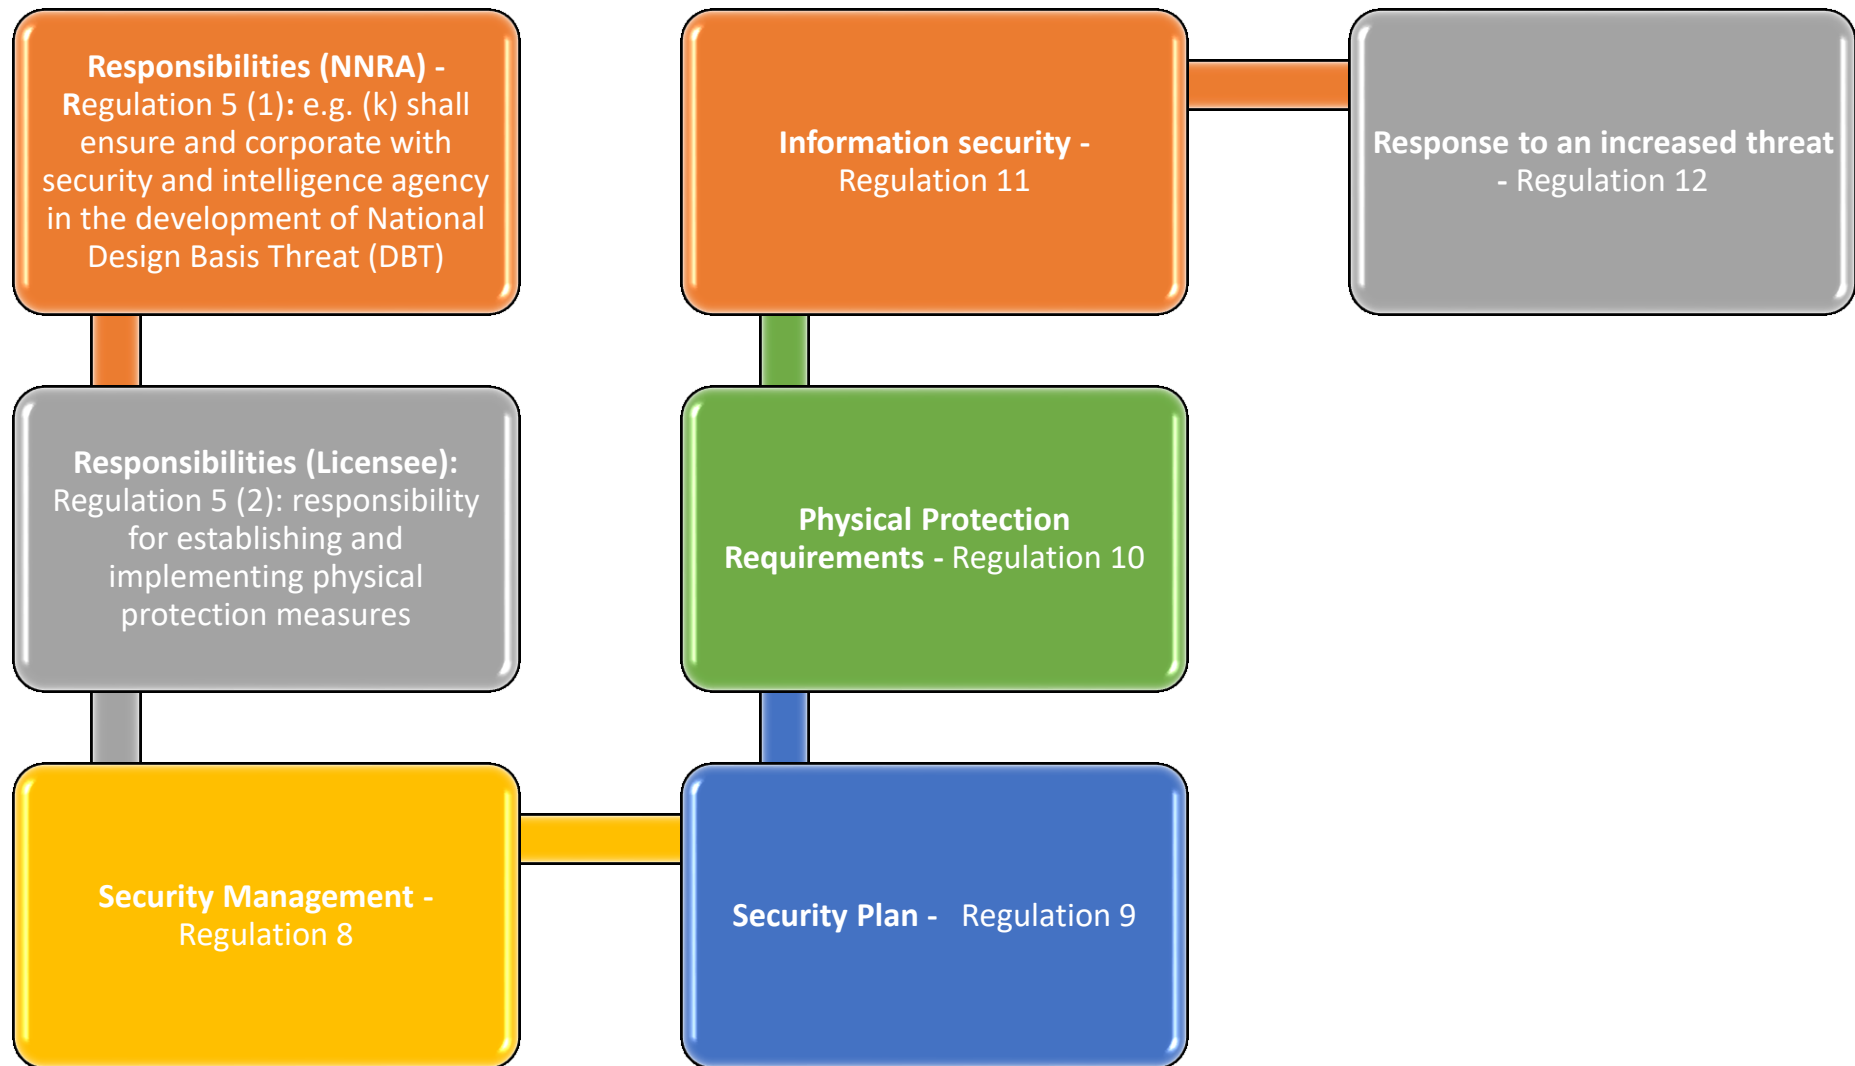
Responsibilities (NNRA) - Regulation 5 (1): e.g. (k) shall ensure and corporate with security and intelligence agency in the development of National Design Basis Threat (DBT)

Information security - Regulation 11

Response to an increased threat - Regulation 12

Responsibilities (Licensee): Regulation 5 (2): responsibility for establishing and implementing physical protection measures

Physical Protection Requirements - Regulation 10

Security Management - Regulation 8

Security Plan - Regulation 9